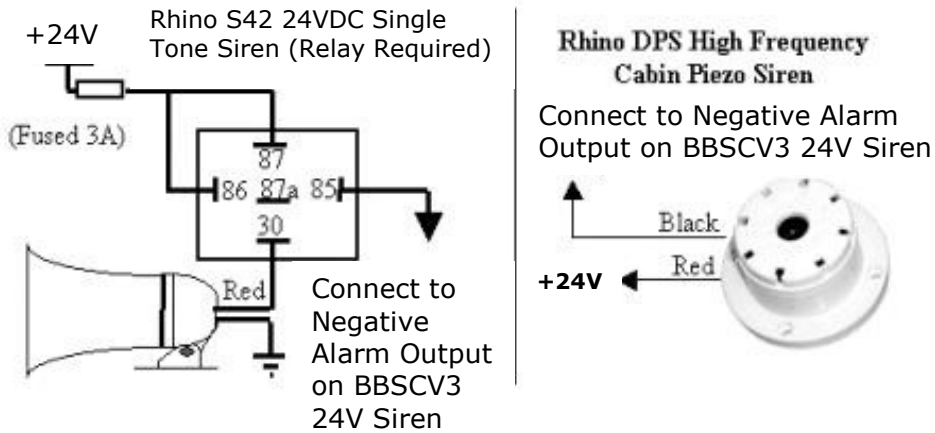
+24V

Rhino S42 24VDC Single Tone Siren (Relay Required)

(Fused 3A)

87

86 87a 85

30

Red

Connect to Negative Alarm Output on BBSCV3 24V Siren

Rhino DPS High Frequency Cabin Piezo Siren

Connect to Negative Alarm Output on BBSCV3 24V Siren

Black

+24V

Red